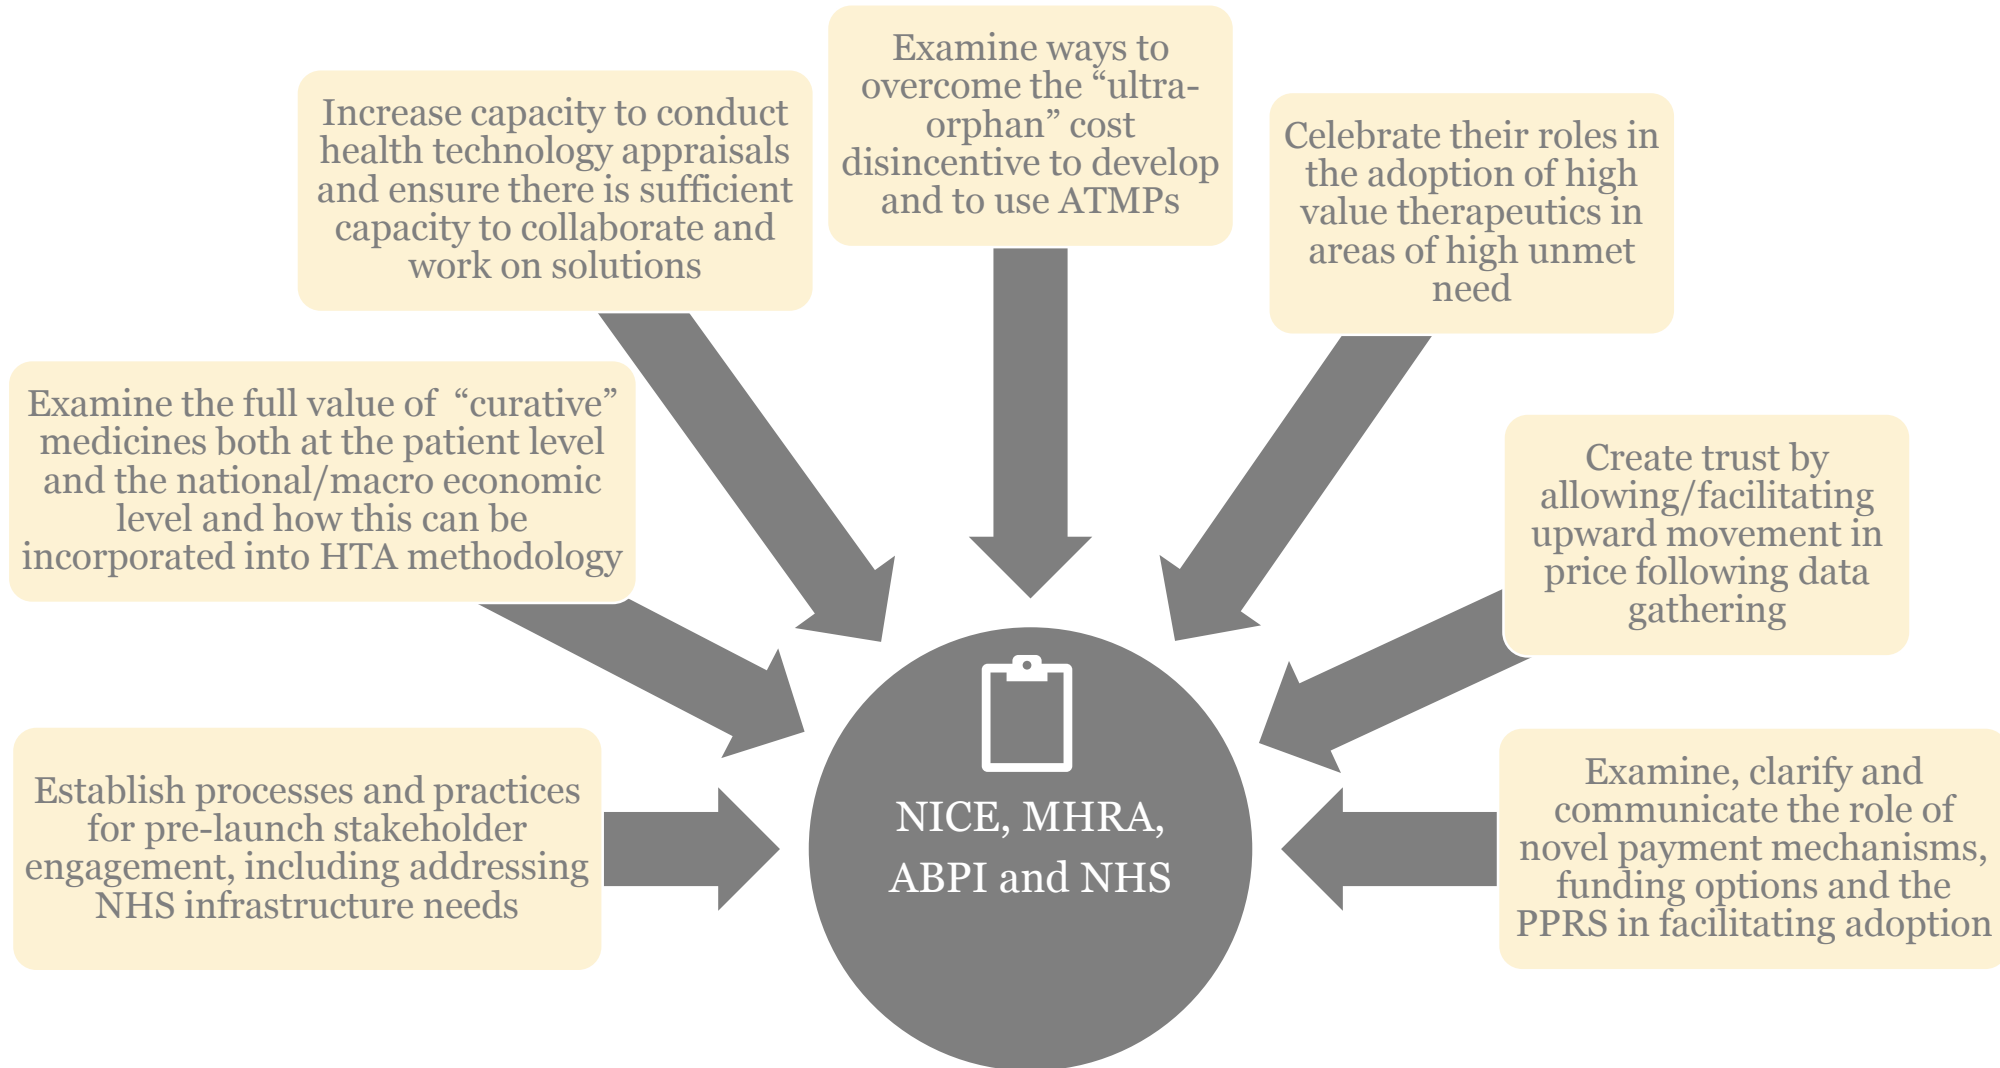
Increase capacity to conduct health technology appraisals and ensure there is sufficient capacity to collaborate and work on solutions

Examine ways to overcome the “ultra-orphan” cost disincentive to develop and to use ATMPs

Celebrate their roles in the adoption of high value therapeutics in areas of high unmet need

Examine the full value of “curative” medicines both at the patient level and the national/macro economic level and how this can be incorporated into HTA methodology

Create trust by allowing/facilitating upward movement in price following data gathering

NICE, MHRA, ABPI and NHS

Establish processes and practices for pre-launch stakeholder engagement, including addressing NHS infrastructure needs

Examine, clarify and communicate the role of novel payment mechanisms, funding options and the PPRS in facilitating adoption